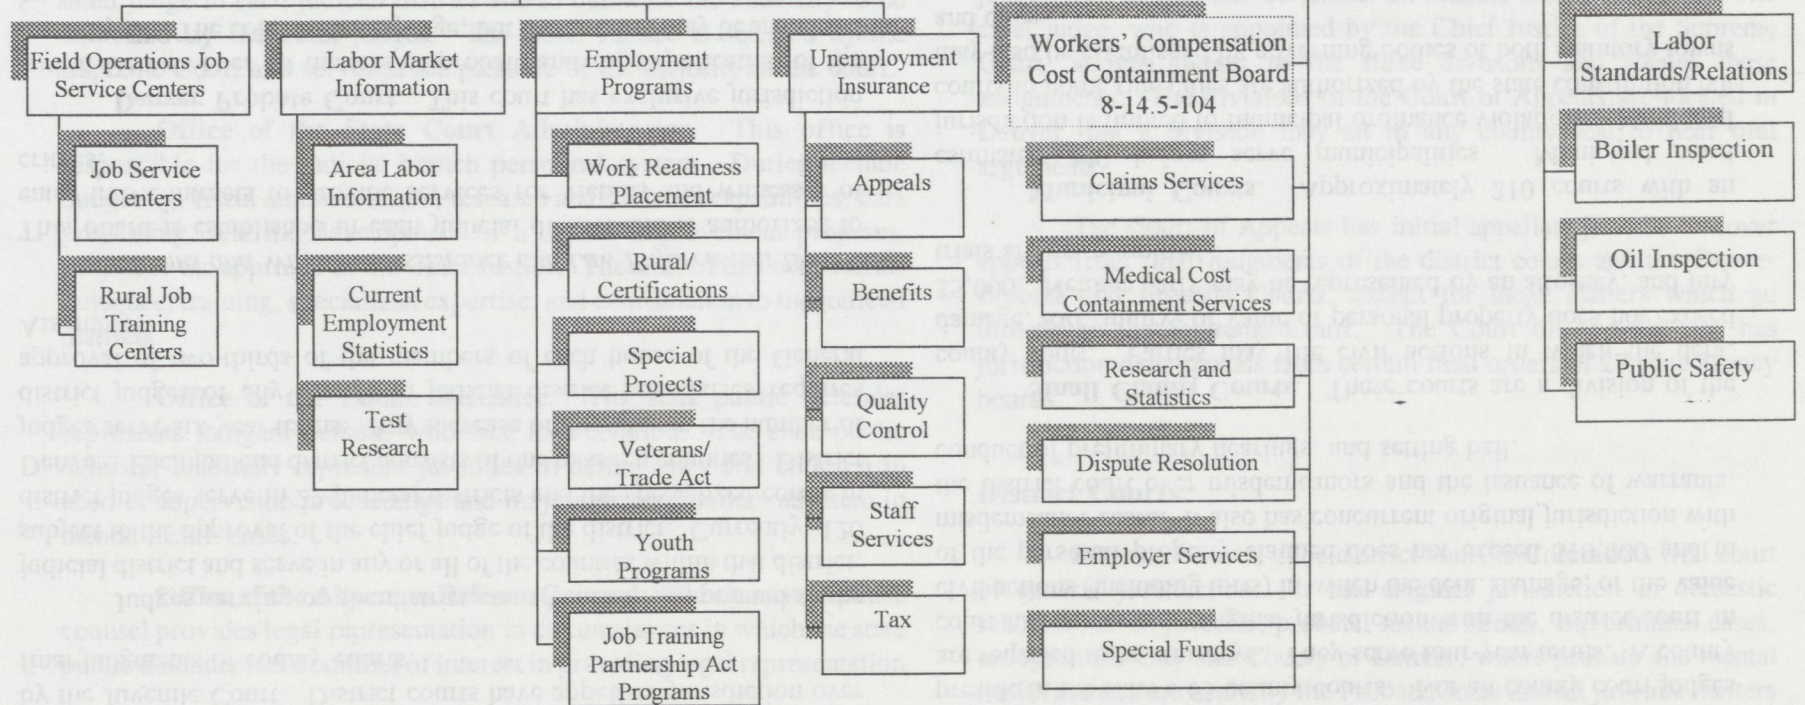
Field Operations Job Service Centers

Job Service Centers

Rural Job Training Centers

Labor Market Information

Area Labor Information

Current Employment Statistics

Test Research

Employment Programs

Work Readiness Placement

Rural/ Certifications

Special Projects

Veterans/ Trade Act

Youth Programs

Job Training Partnership Act Programs

Unemployment Insurance

Appeals

Benefits

Quality Control

Staff Services

Tax

Workers' Compensation Cost Containment Board 8-14.5-104

Claims Services

Medical Cost Containment Services

Research and Statistics

Dispute Resolution

Employer Services

Special Funds

Labor Standards/Relations

Boiler Inspection

Oil Inspection

Public Safety